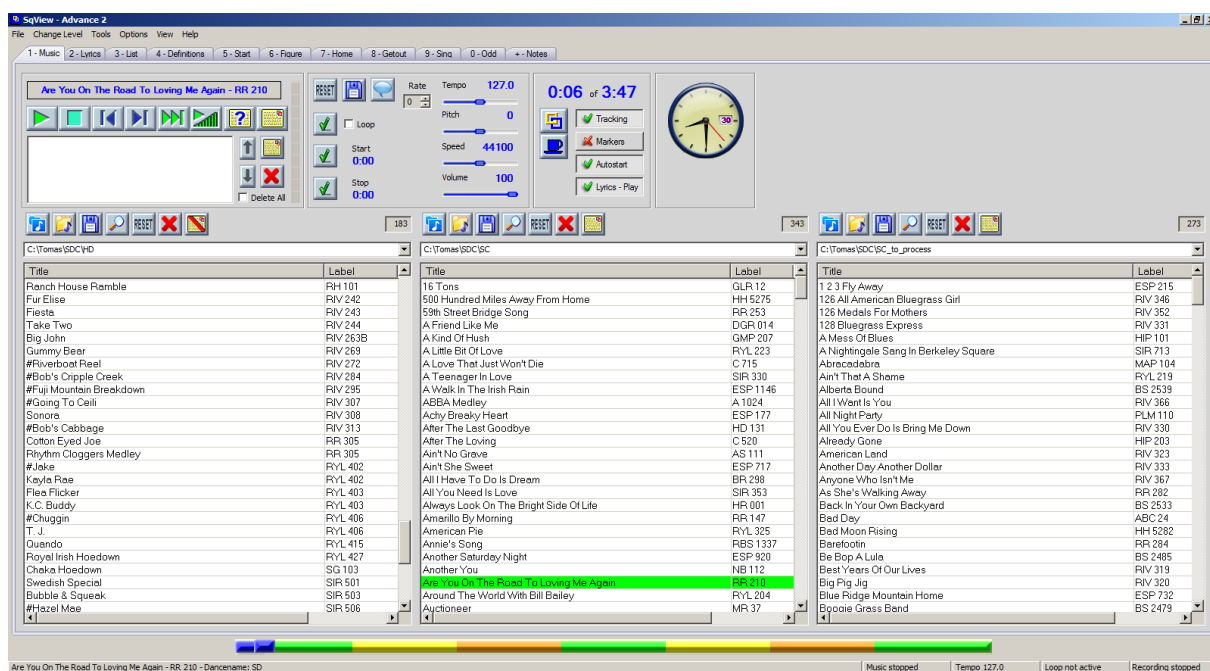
SqView - Advance 2

File Change Level Tools Options View Help

1 - Music | 2 - Lyrics | 3 - List | 4 - Definitions | 5 - Start | 6 - Figure | 7 - Home | 8 - Getout | 9 - Sing | 0 - Odd | + - Notes

Are You On The Road To Loving Me Again - RR 210

RESET

Rate 0

Tempo 127.0

Pitch 0

Speed 44100

Volume 100

Loop

Start 0:00

Stop 0:00

Delete All

0:06 of 3:47

Tracking

Markers

Autostart

Lyrics - Play

30

RESET 183

C:\Tomas\SDC\HD

| Title | Label |
|---|---|
| Ranch House Ramble | RH 101 |
| Fur Elise | RIV 242 |
| Fiesta | RIV 243 |
| Take Two | RIV 244 |
| Big John | RIV 263B |
| Gummy Bear | RIV 269 |
| #Riverboat Reel | RIV 272 |
| #Bob's Cripple Creek | RIV 284 |
| #Fuji Mountain Breakdown | RIV 295 |
| #Going To Ceili | RIV 307 |
| Sonora | RIV 308 |
| #Bob's Cabbage | RIV 313 |
| Cotton Eyed Joe | RR 305 |
| Rhythm Cloggers Medley | RR 305 |
| #Jake | RYL 402 |
| Kayla Rae | RYL 402 |
| Flea Flicker | RYL 403 |
| K.C. Buddy | RYL 403 |
| #Chuggin | RYL 406 |
| T. J. | RYL 406 |
| Quando | RYL 415 |
| Royal Irish Hoedown | RYL 427 |
| Chaka Hoedown | SG 103 |
| Swedish Special | SIR 501 |
| Bubble & Squeak | SIR 503 |
| #Hazel Mae | SIR 506 |

RESET 343

C:\Tomas\SDC\SC

| Title | Label |
|---|---|
| 16 Tons | GLR 12 |
| 500 Hundred Miles Away From Home | HH 5275 |
| 59th Street Bridge Song | RR 253 |
| A Friend Like Me | DGR 014 |
| A Kind Of Hush | GMP 207 |
| A Little Bit Of Love | RYL 223 |
| A Love That Just Won't Die | C 715 |
| A Teenager In Love | SIR 330 |
| A Walk In The Irish Rain | ESP 1146 |
| ABBA Medley | A 1024 |
| Achy Breaky Heart | ESP 177 |
| After The Last Goodbye | HD 131 |
| After The Loving | C 520 |
| Ain't No Grave | AS 111 |
| Ain't She Sweet | ESP 717 |
| All I Have To Do Is Dream | BR 298 |
| All You Need Is Love | SIR 353 |
| Always Look On The Bright Side Of Life | HR 001 |
| Amarillo By Morning | RR 147 |
| American Pie | RYL 325 |
| Annie's Song | RBS 1337 |
| Another Saturday Night | ESP 920 |
| Another You | NB 112 |
| Are You On The Road To Loving Me Again | RR 210 |
| Around The World With Bill Bailey | RYL 204 |
| Auctioneer | MR 37 |

RESET 273

C:\Tomas\SDC\SC_to_process

| Title | Label |
|---|---|
| 1 2 3 Fly Away | ESP 215 |
| 126 All American Bluegrass Girl | RIV 346 |
| 126 Medals For Mothers | RIV 352 |
| 128 Bluegrass Express | RIV 331 |
| A Mess Of Blues | HIP 101 |
| A Nightingale Sang In Berkeley Square | SIR 713 |
| Abracadabra | MAP 104 |
| Ain't That A Shame | RYL 219 |
| Alberta Bound | BS 2539 |
| All I Want Is You | RIV 366 |
| All Night Party | PLM 110 |
| All You Ever Do Is Bring Me Down | RIV 330 |
| Already Gone | HIP 203 |
| American Land | RIV 323 |
| Another Day Another Dollar | RIV 333 |
| Anyone Who Isn't Me | RIV 367 |
| As She's Walking Away | RR 282 |
| Back In Your Own Backyard | BS 2533 |
| Bad Day | ABC 24 |
| Bad Moon Rising | HH 5282 |
| Barefootin | RR 284 |
| Be Bop A Lula | BS 2485 |
| Best Years Of Our Lives | RIV 319 |
| Big Pig Jig | RIV 320 |
| Blue Ridge Mountain Home | ESP 732 |
| Boogie Grass Band | BS 2479 |

Are You On The Road To Loving Me Again - RR 210 - Dancename: SD | Music stopped | Tempo 127.0 | Loop not active | Recording stopped